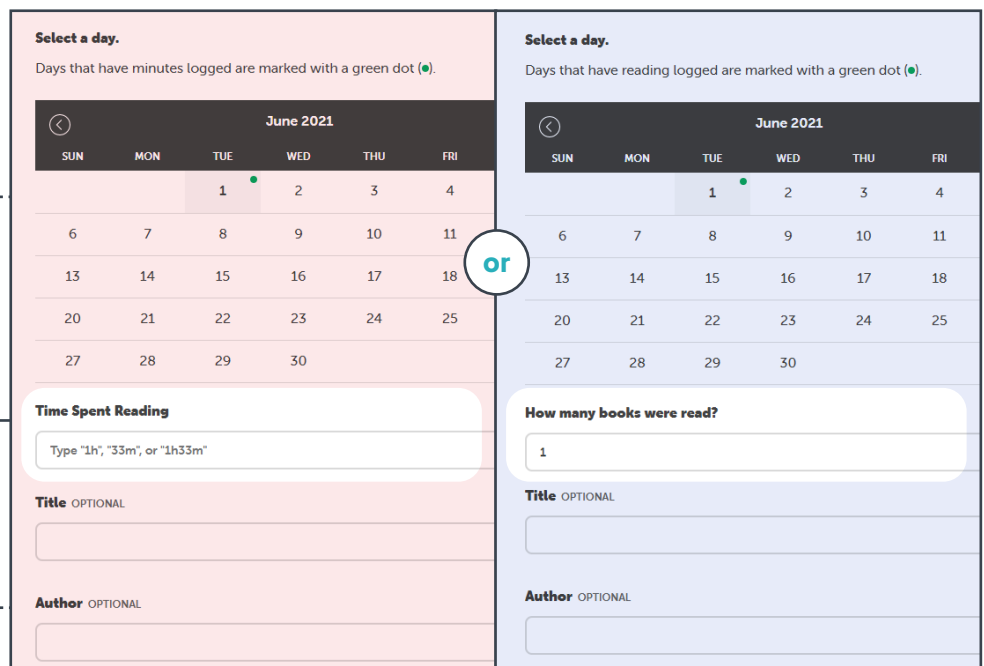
Select a day.

Days that have minutes logged are marked with a green dot (●).

June 2021

| SUN | MON | TUE | WED | THU | FRI |
|---|---|---|---|---|---|
| | | 1 | 2 | 3 | 4 |
| 6 | 7 | 8 | 9 | 10 | 11 |
| 13 | 14 | 15 | 16 | 17 | 18 |
| 20 | 21 | 22 | 23 | 24 | 25 |
| 27 | 28 | 29 | 30 | | |

Time Spent Reading

Type "1h", "33m", or "1h33m"

Title OPTIONAL

Author OPTIONAL

or

Select a day.

Days that have reading logged are marked with a green dot (●).

June 2021

| SUN | MON | TUE | WED | THU | FRI |
|---|---|---|---|---|---|
| | | 1 | 2 | 3 | 4 |
| 6 | 7 | 8 | 9 | 10 | 11 |
| 13 | 14 | 15 | 16 | 17 | 18 |
| 20 | 21 | 22 | 23 | 24 | 25 |
| 27 | 28 | 29 | 30 | | |

How many books were read?

1

Title OPTIONAL

Author OPTIONAL